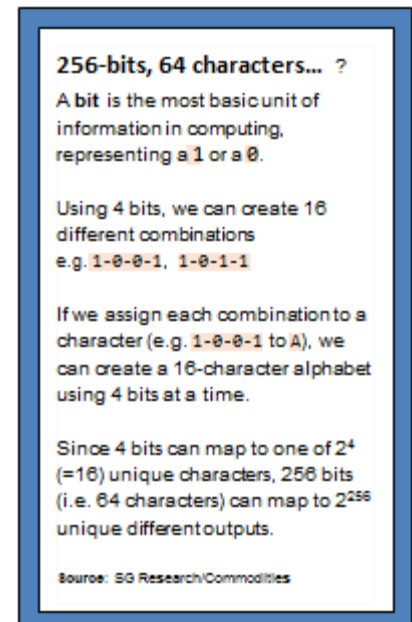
256-bits, 64 characters... ?

A **bit** is the most basic unit of information in computing, representing a 1 or a 0.

Using 4 bits, we can create 16 different combinations e.g. 1-0-0-1, 1-0-1-1

If we assign each combination to a character (e.g. 1-0-0-1 to A), we can create a 16-character alphabet using 4 bits at a time.

Since 4 bits can map to one of $2^4$ (=16) unique characters, 256 bits (i.e. 64 characters) can map to $2^{256}$ unique different outputs.

Source: SG Research/Commodities